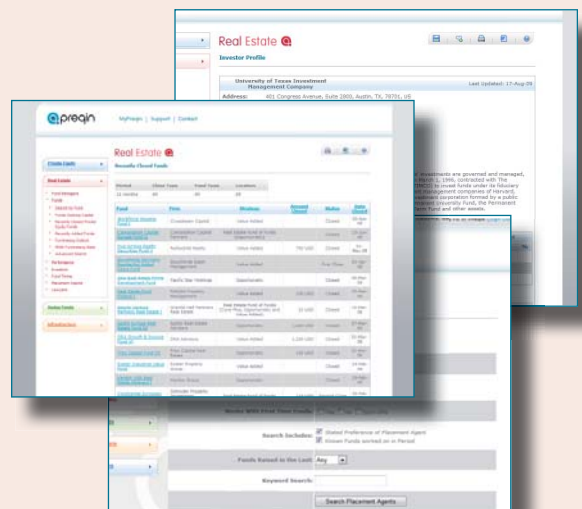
Real Estate

Investor Profile

University of Texas Investment Management Company

Last Updated: 17-Aug-09

Address: 401 Congress Avenue, Suite 2800, Austin, TX, 78701, US

preqin

MyPreqin | Support | Contact

Real Estate

Recently Closed Funds

Private Equity

Real Estate

Hedge Funds

Infrastructure

Search Includes:

Stated Preference of Placement Agent

Known Funds worked on in Period

Funds Raised in the Last: Any

Keyword Search:

Search Placement Agents